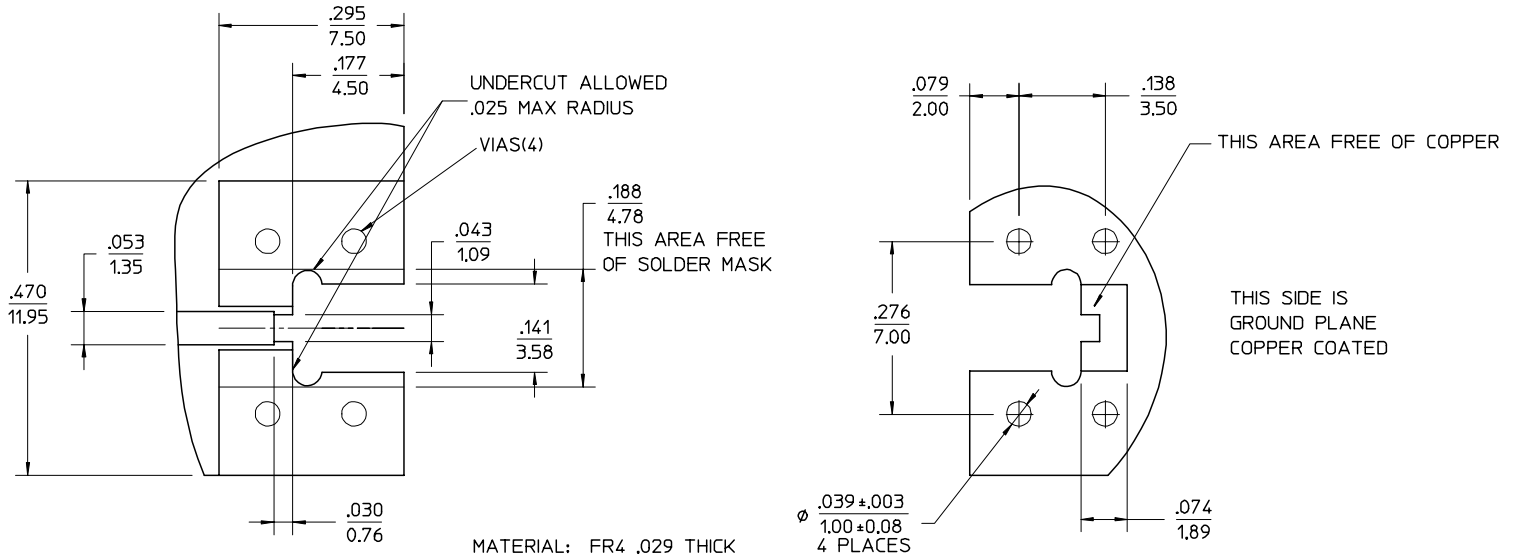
$\frac{.295}{7.50}$

$\frac{.177}{4.50}$

UNDERCUT ALLOWED .025 MAX RADIUS

VIAS(4)

$\frac{.188}{4.78}$

$\frac{.043}{1.09}$

THIS AREA FREE OF SOLDER MASK

$\frac{.053}{1.35}$

$\frac{.470}{11.95}$

$\frac{.141}{3.58}$

$\frac{.030}{0.76}$

MATERIAL: FR4 .029 THICK

$\frac{.079}{2.00}$

$\frac{.138}{3.50}$

THIS AREA FREE OF COPPER

$\frac{.276}{7.00}$

THIS SIDE IS GROUND PLANE COPPER COATED

$\varnothing$ $\frac{.039 \pm .003}{1.00 \pm 0.08}$
4 PLACES

$\frac{.074}{1.89}$